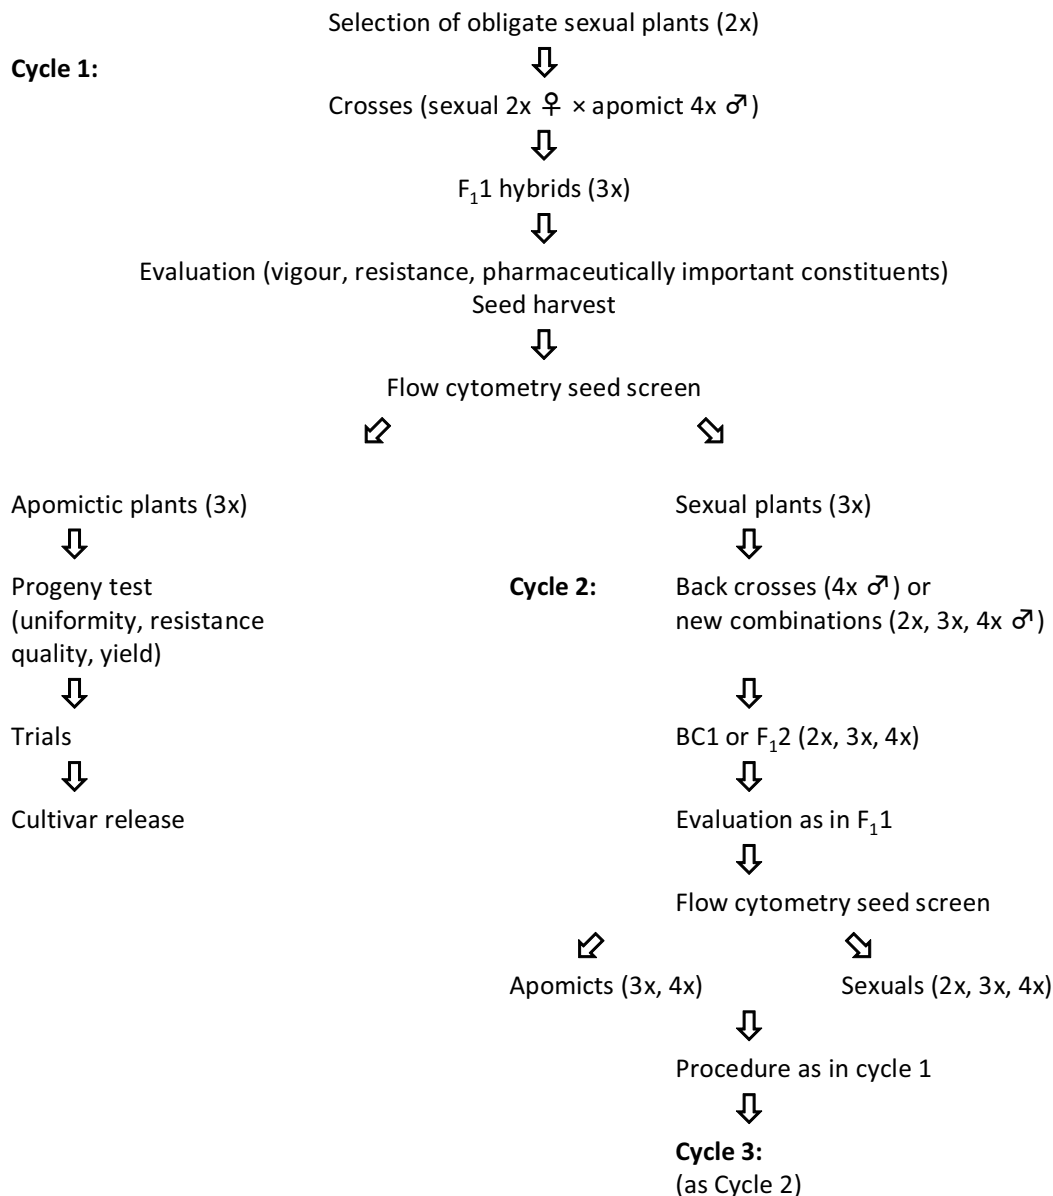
Selection of obligate sexual plants (2x)

Cycle 1:

Crosses (sexual 2x ♀ × apomict 4x ♂)

$F_1$1 hybrids (3x)

Evaluation (vigour, resistance, pharmaceutically important constituents)
Seed harvest

Flow cytometry seed screen

Apomictic plants (3x)

Progeny test (uniformity, resistance quality, yield)

Trials

Cultivar release

Sexual plants (3x)

Cycle 2:

Back crosses (4x ♂) or new combinations (2x, 3x, 4x ♂)

BC1 or $F_1$2 (2x, 3x, 4x)

Evaluation as in $F_1$1

Flow cytometry seed screen

Apomicts (3x, 4x)

Sexuals (2x, 3x, 4x)

Procedure as in cycle 1

Cycle 3:
(as Cycle 2)